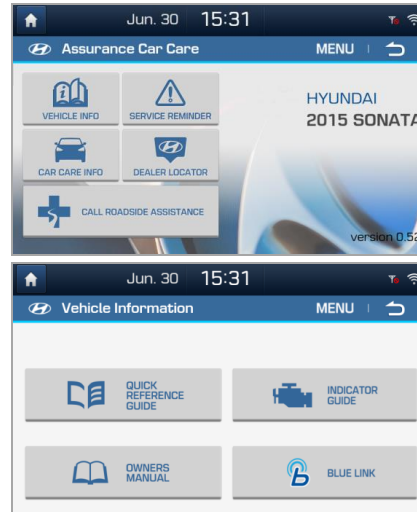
Jun. 30 15:31

Assurance Car Care

MENU

VEHICLE INFO

SERVICE REMINDER

CAR CARE INFO

DEALER LOCATOR

CALL ROADSIDE ASSISTANCE

HYUNDAI
2015 SONATA

version 0.5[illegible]

Jun. 30 15:31

Vehicle Information

MENU

QUICK REFERENCE GUIDE

INDICATOR GUIDE

OWNERS MANUAL

BLUE LINK